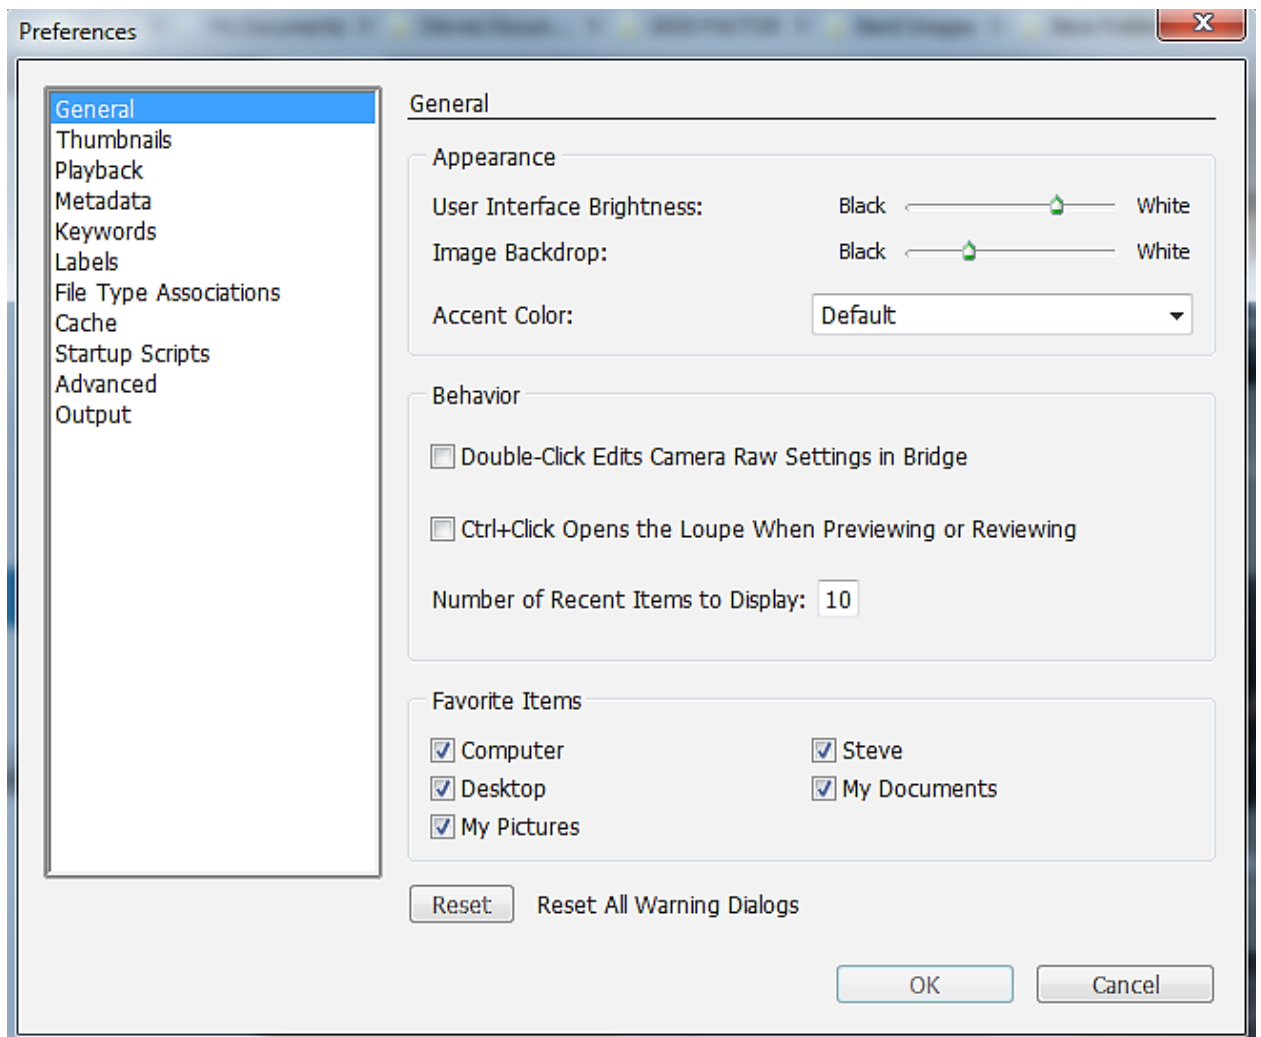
Preferences

General
Thumbnails
Playback
Metadata
Keywords
Labels
File Type Associations
Cache
Startup Scripts
Advanced
Output

General

Appearance

User Interface Brightness: Black White

Image Backdrop: Black White

Accent Color: Default

Behavior

Double-Click Edits Camera Raw Settings in Bridge

Ctrl+Click Opens the Loupe When Previewing or Reviewing

Number of Recent Items to Display: 10

Favorite Items

Computer
Steve
Desktop
My Documents
My Pictures

Reset
Reset All Warning Dialogs

OK
Cancel